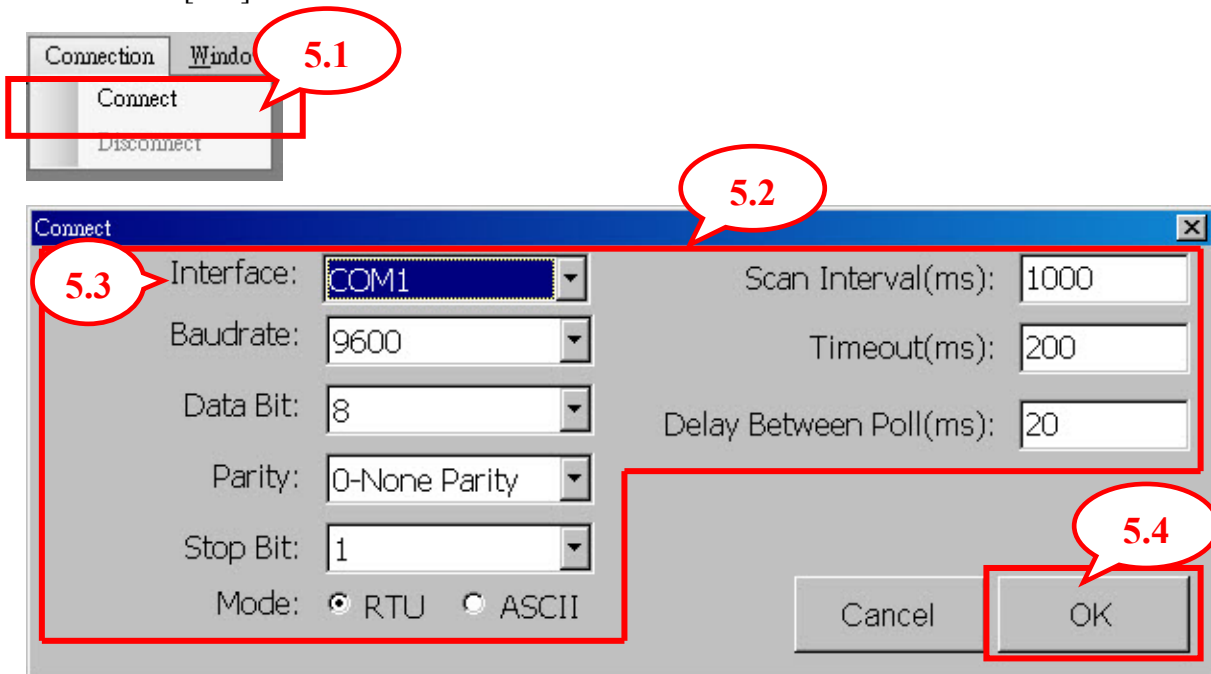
Connection Windo

5.1

Connect

Disconnect

5.2

Connect

5.3

Interface: COM1

Baudrate: 9600

Data Bit: 8

Parity: 0-None Parity

Stop Bit: 1

Mode: RTU ASCII

Scan Interval(ms): 1000

Timeout(ms): 200

Delay Between Poll(ms): 20

5.4

Cancel

OK